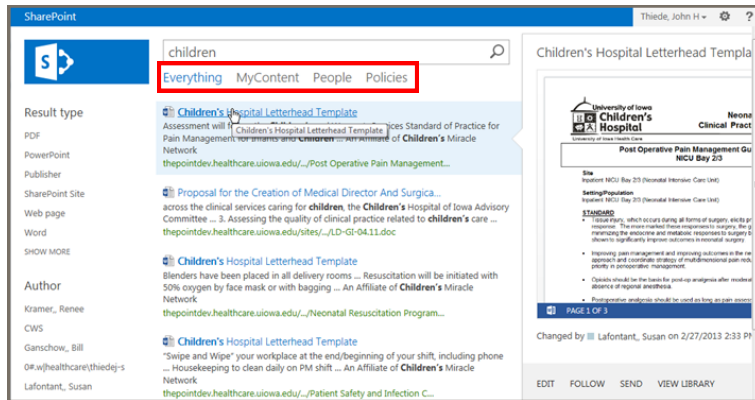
SharePoint

Thiede, John H ▾ ⚙ ?

children

Everything MyContent People Policies

Result type

PDF

PowerPoint

Publisher

SharePoint Site

Web page

Word

SHOW MORE

Author

Kramer_ Renee

CWS

Ganschow_ Bill

0#.w|healthcare\thiedej-s

Lafontant_ Susan

Children's Hospital Letterhead Template

Assessment will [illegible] Children's Hospital Letterhead Template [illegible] Standard of Practice for Pain Management for Infants and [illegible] An Affiliate of Children's Miracle Network

thepointdev.healthcare.uiowa.edu/.../Post Operative Pain Management...

Proposal for the Creation of Medical Director And Surgica...

across the clinical services caring for children, the Children's Hospital of Iowa Advisory Committee ... 3. Assessing the quality of clinical practice related to children's care ...

thepointdev.healthcare.uiowa.edu/sites/.../LD-GI-04.11.doc

Children's Hospital Letterhead Template

Blenders have been placed in all delivery rooms ... Resuscitation will be initiated with 50% oxygen by face mask or with bagging ... An Affiliate of Children's Miracle Network

thepointdev.healthcare.uiowa.edu/.../Neonatal Resuscitation Program...

Children's Hospital Letterhead Template

"Swipe and Wipe" your workplace at the end/beginning of your shift, including phone ... Housekeeping to clean daily on PM shift ... An Affiliate of Children's Miracle Network

thepointdev.healthcare.uiowa.edu/.../Patient Safety and Infection C...

Children's Hospital Letterhead Templa

University of Iowa Children's Hospital

Neona Clinical Practi

Post Operative Pain Management Gu NICU Bay 2/3

PAGE 1 OF 3

Changed by Lafontant_ Susan on 2/27/2013 2:33 PM

EDIT FOLLOW SEND VIEW LIBRARY